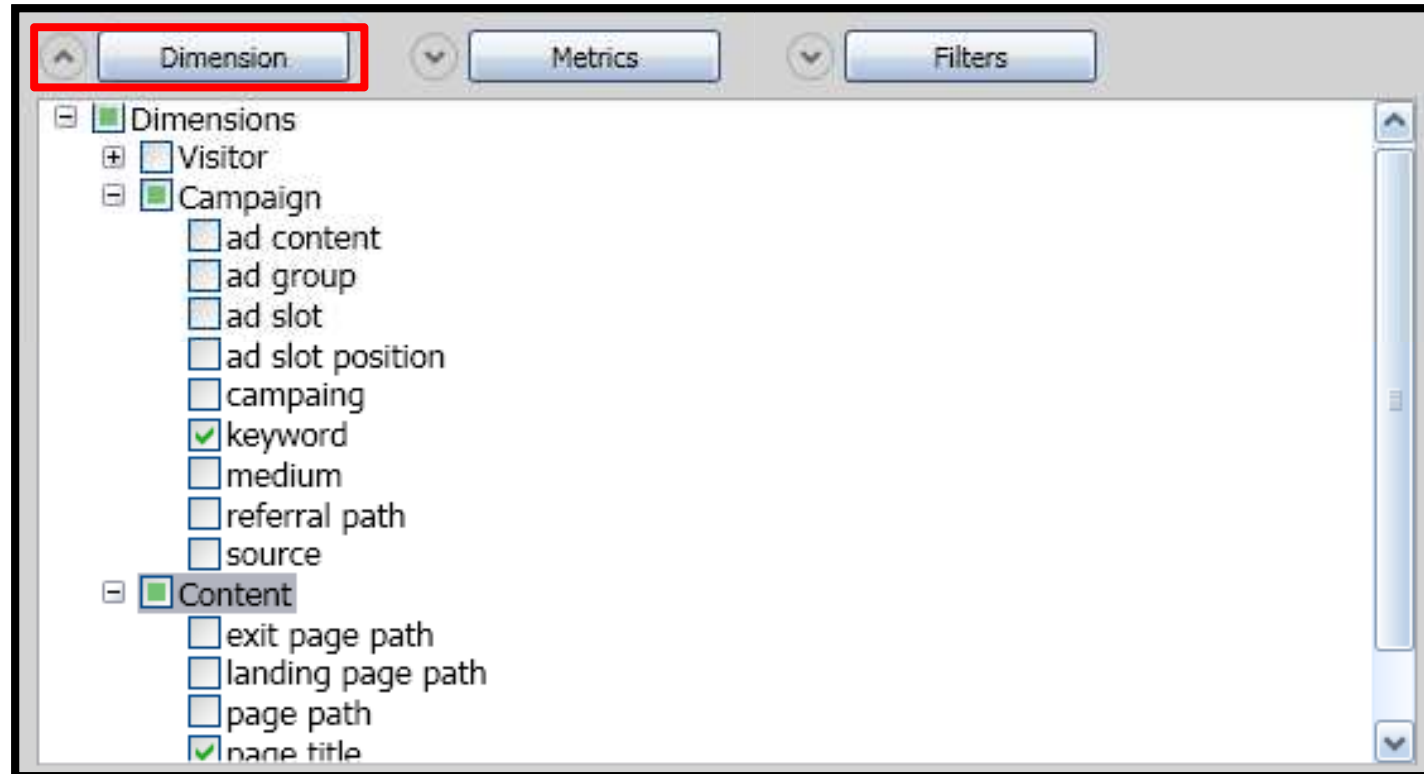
Dimension Metrics Filters

Dimensions
Visitor
Campaign
ad content
ad group
ad slot
ad slot position
campaing
keyword
medium
referral path
source
Content
exit page path
landing page path
page path
page title